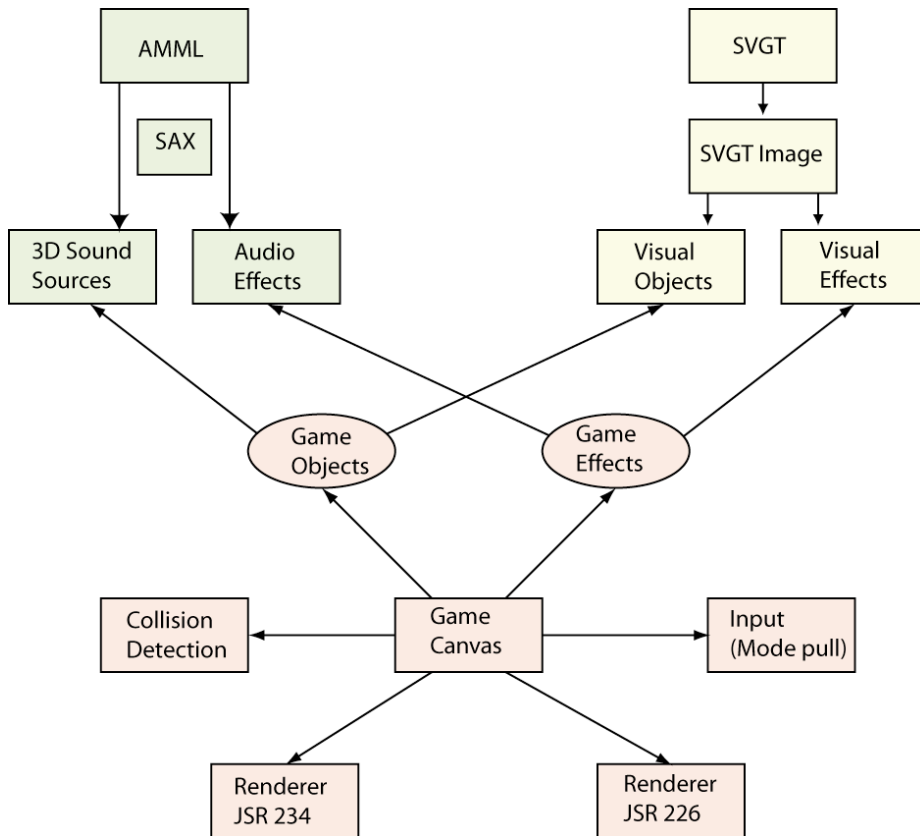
AMML

SAX

SVGT

SVGT Image

3D Sound Sources

Audio Effects

Visual Objects

Visual Effects

Game Objects

Game Effects

Collision Detection

Game Canvas

Input (Mode pull)

Renderer JSR 234

Renderer JSR 226